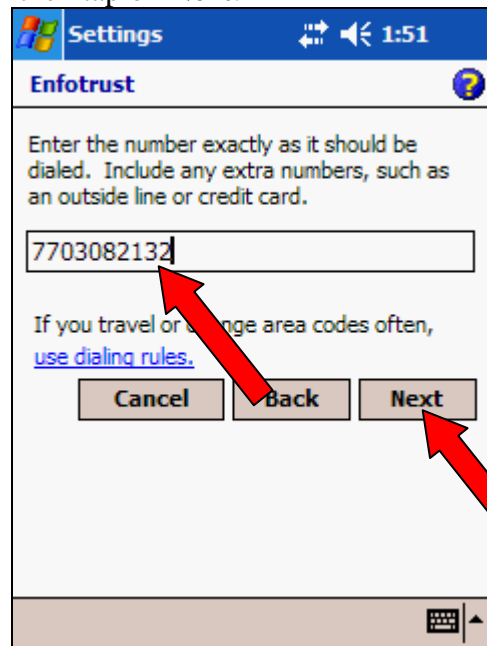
Settings 1:51

Enfotrust

Enter the number exactly as it should be dialed. Include any extra numbers, such as an outside line or credit card.

7703082132

If you travel or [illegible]nge area codes often, use dialing rules.

Cancel Back Next